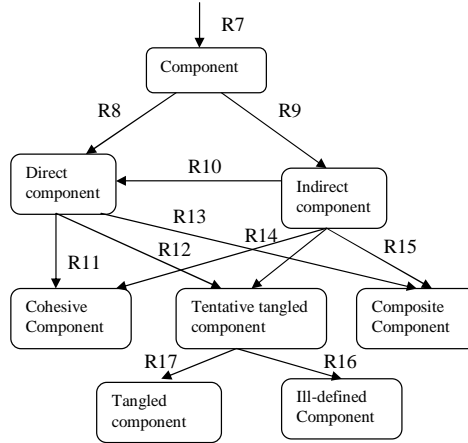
R7

Component

R8

R9

Direct component

R10

Indirect component

R13

R14

R12

R15

R11

Cohesive Component

Tentative tangled component

Composite Component

R17

R16

Tangled component

Ill-defined Component